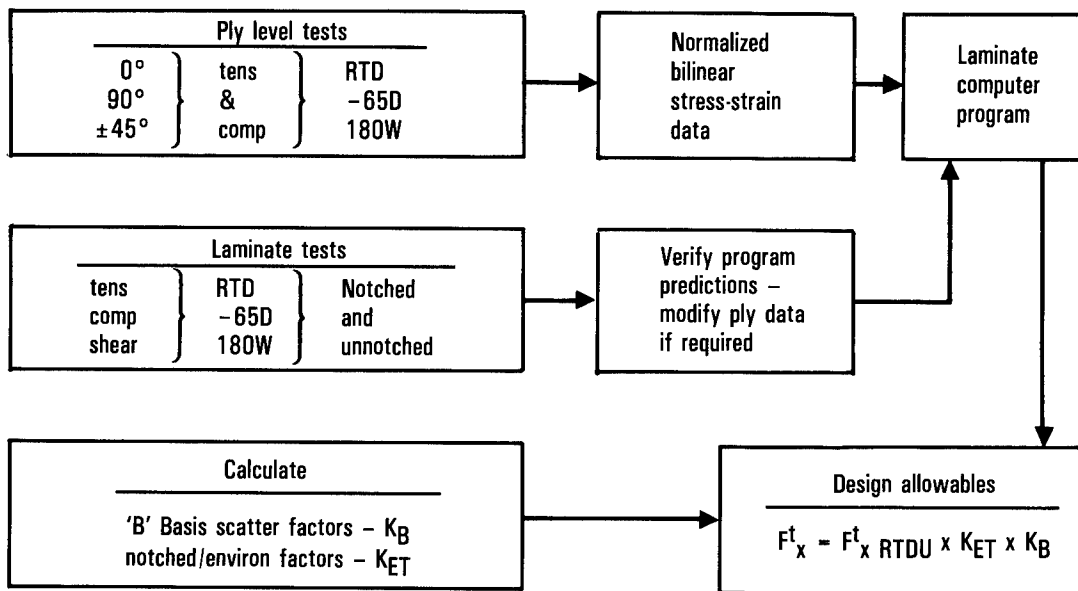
Ply level tests

0°
90°
±45°

tens
&
comp

RTD
−65D
180W

Normalized bilinear stress-strain data

Laminate computer program

Laminate tests

tens
comp
shear

RTD
−65D
180W

Notched
and
unnotched

Verify program predictions – modify ply data if required

Calculate

'B' Basis scatter factors – $K_B$
notched/environ factors – $K_{ET}$

Design allowables

$F^t{}_x = F^t{}_{x\ RTDU} \times K_{ET} \times K_B$